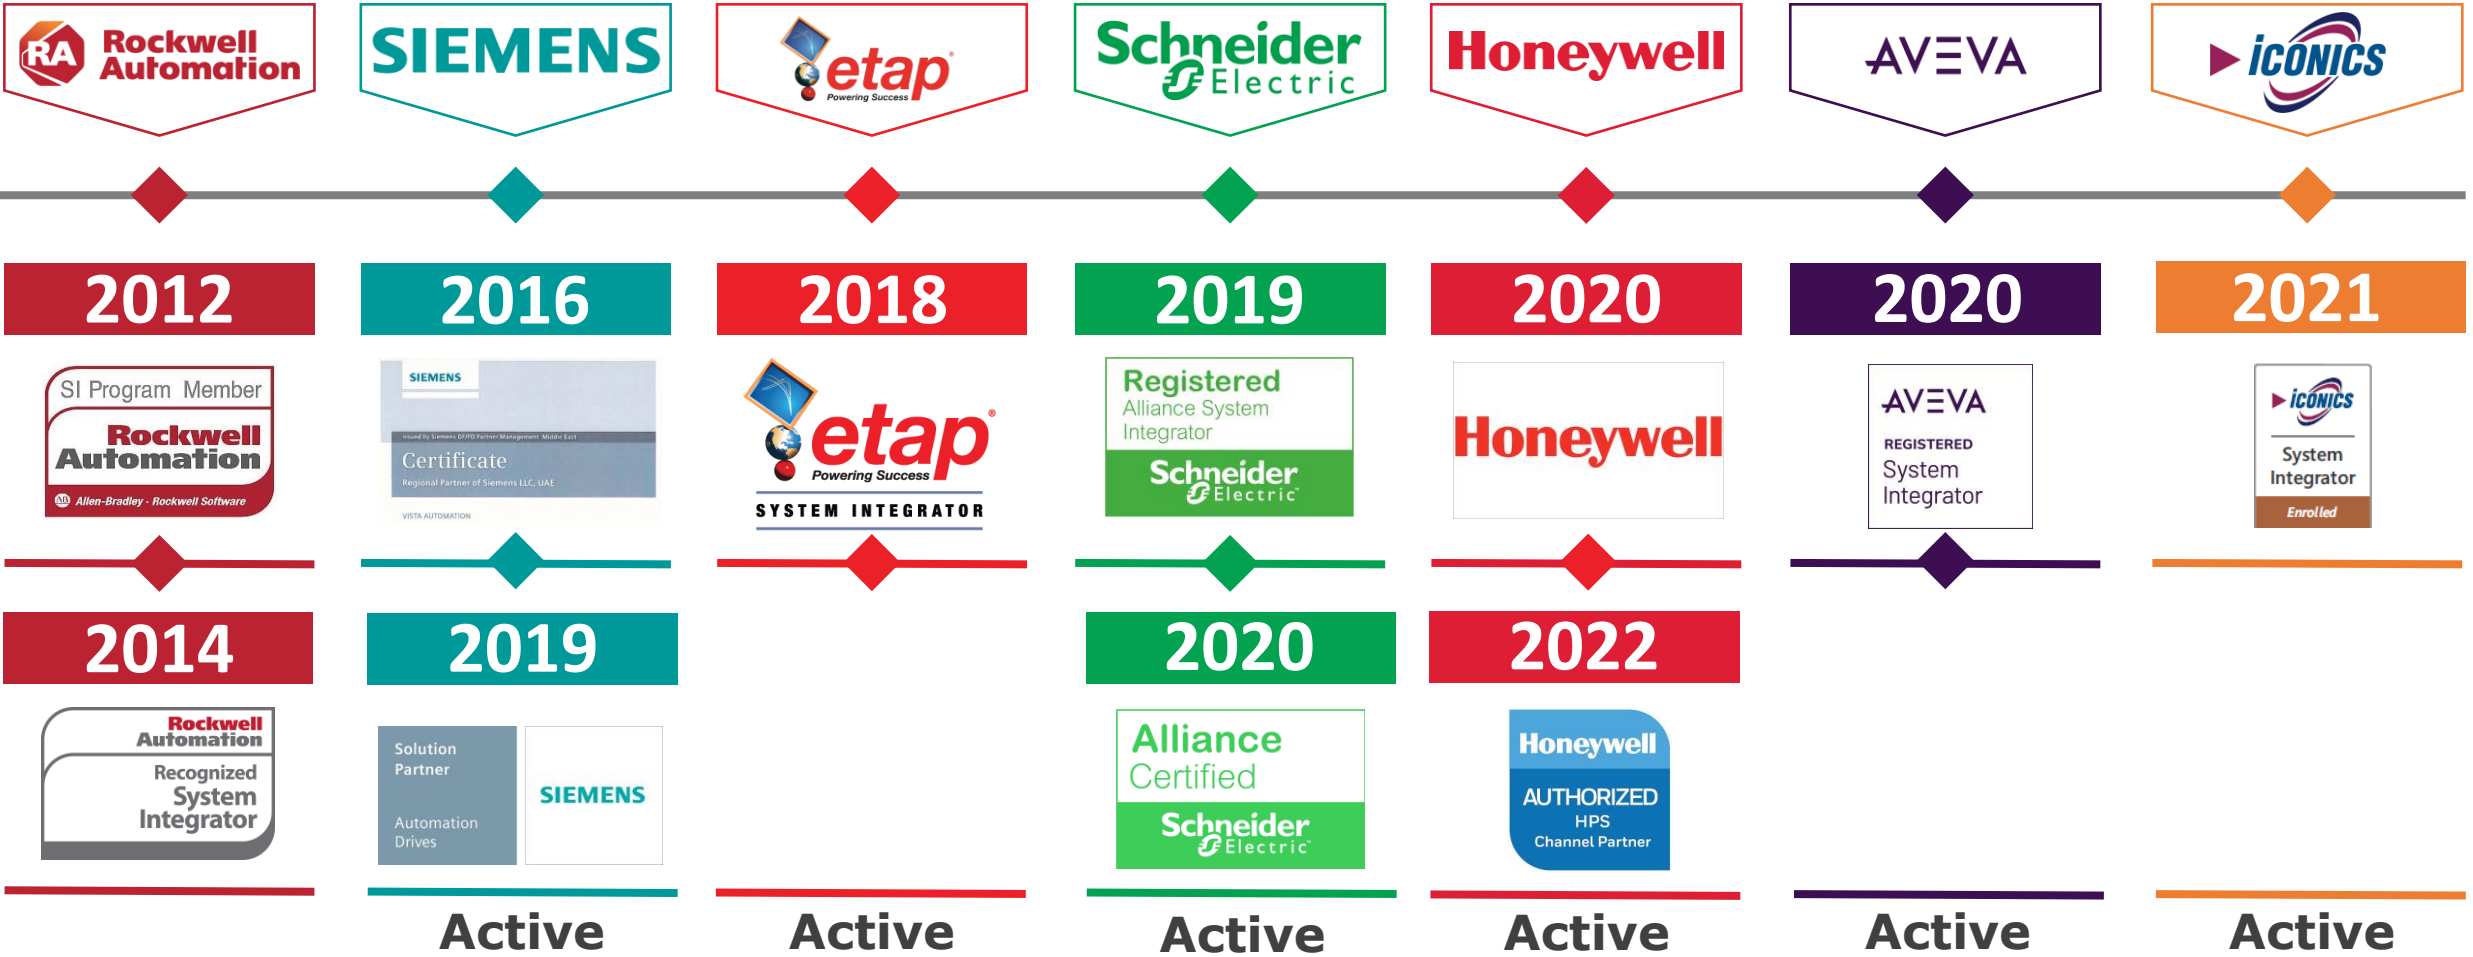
RA Rockwell Automation

SIEMENS

etap Powering Success

Schneider Electric

Honeywell

AVEVA

ICONICS

2012

2016

2018

2019

2020

2020

2021

SI Program Member Rockwell Automation Allen-Bradley · Rockwell Software

SIEMENS Issued by Siemens DF/PD Partner Management Middle East Certificate Regional Partner of Siemens LLC, UAE VISTA AUTOMATION

etap Powering Success SYSTEM INTEGRATOR

Registered Alliance System Integrator Schneider Electric

Honeywell

AVEVA REGISTERED System Integrator

ICONICS System Integrator Enrolled

2014

2019

2020

2022

Rockwell Automation Recognized System Integrator

Solution Partner Automation Drives SIEMENS

Alliance Certified Schneider Electric

Honeywell AUTHORIZED HPS Channel Partner

Active

Active

Active

Active

Active

Active